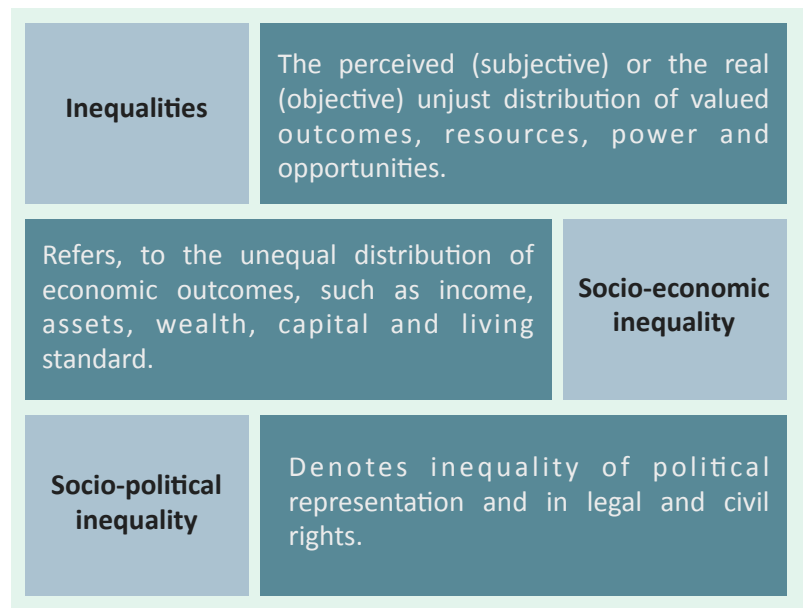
Inequalities

The perceived (subjective) or the real (objective) unjust distribution of valued outcomes, resources, power and opportunities.

Refers, to the unequal distribution of economic outcomes, such as income, assets, wealth, capital and living standard.

Socio-economic inequality

Socio-political inequality

Denotes inequality of political representation and in legal and civil rights.